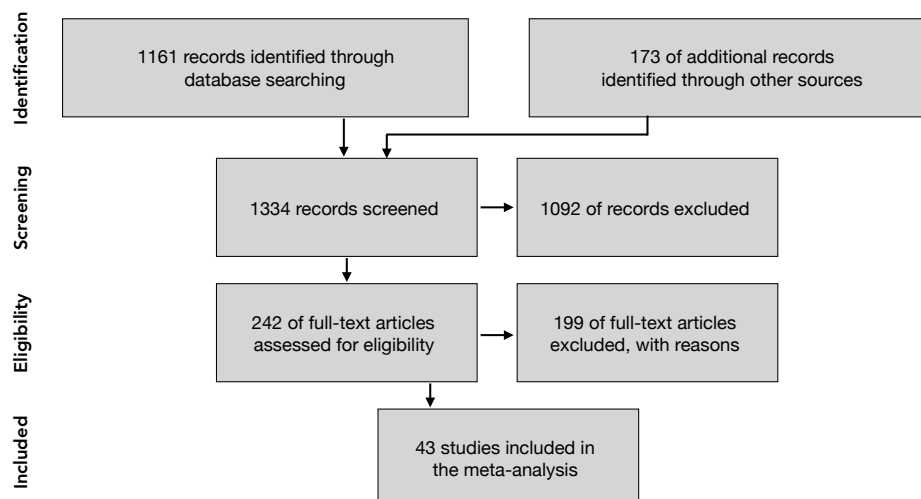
Identification

1161 records identified through database searching

173 of additional records identified through other sources

Screening

1334 records screened

1092 of records excluded

Eligibility

242 of full-text articles assessed for eligibility

199 of full-text articles excluded, with reasons

Included

43 studies included in the meta-analysis